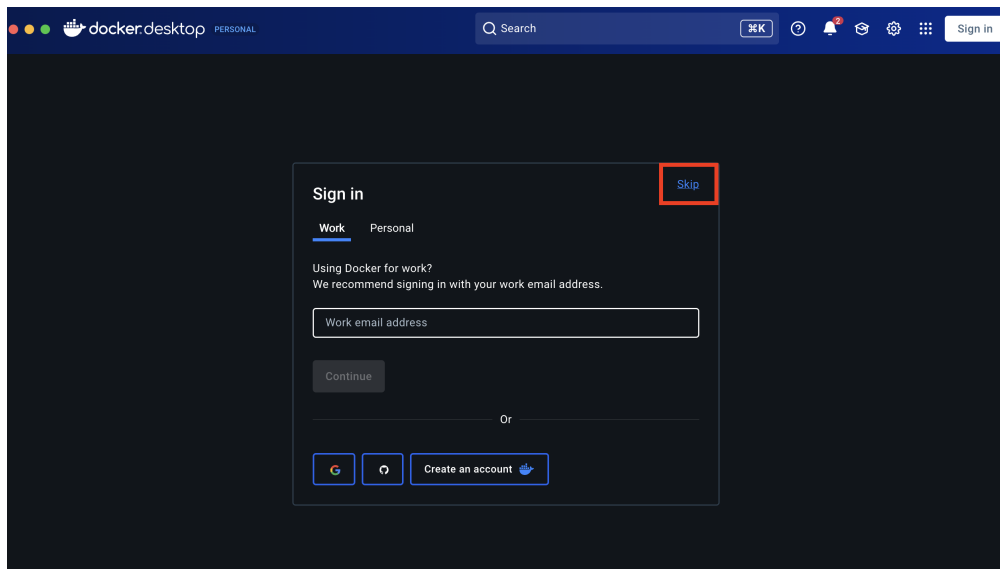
docker.desktop PERSONAL

Search ⌘K

2

Sign in

Sign in

Skip

Work Personal

Using Docker for work?
We recommend signing in with your work email address.

Work email address

Continue

Or

G

Create an account